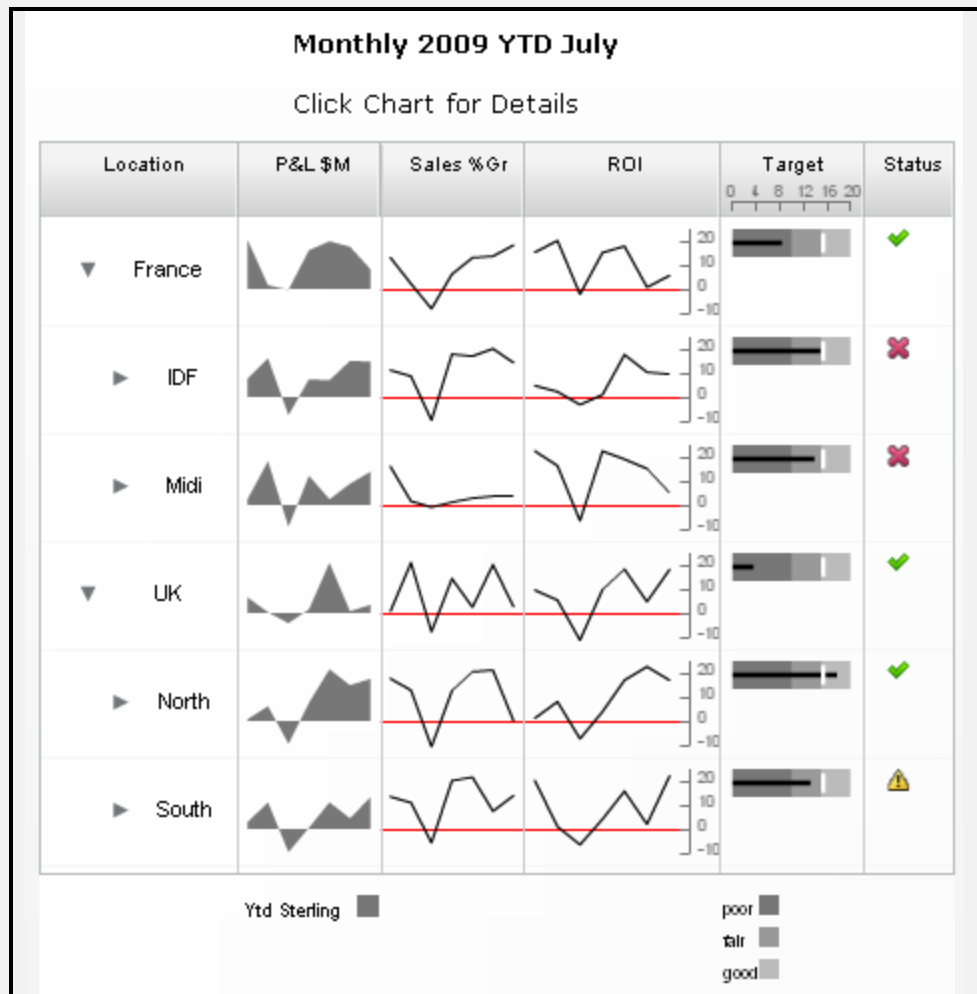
Monthly 2009 YTD July

Click Chart for Details

| Location | P&L $M | Sales %Gr | ROI | Target 0 4 8 12 16 20 | Status |
|---|---|---|---|---|---|
| France | | | 20 10 0 -10 | | |
| IDF | | | 20 10 0 -10 | | |
| Midi | | | 20 10 0 -10 | | |
| UK | | | 20 10 0 -10 | | |
| North | | | 20 10 0 -10 | | |
| South | | | 20 10 0 -10 | | |

Ytd Sterling

poor
fair
good